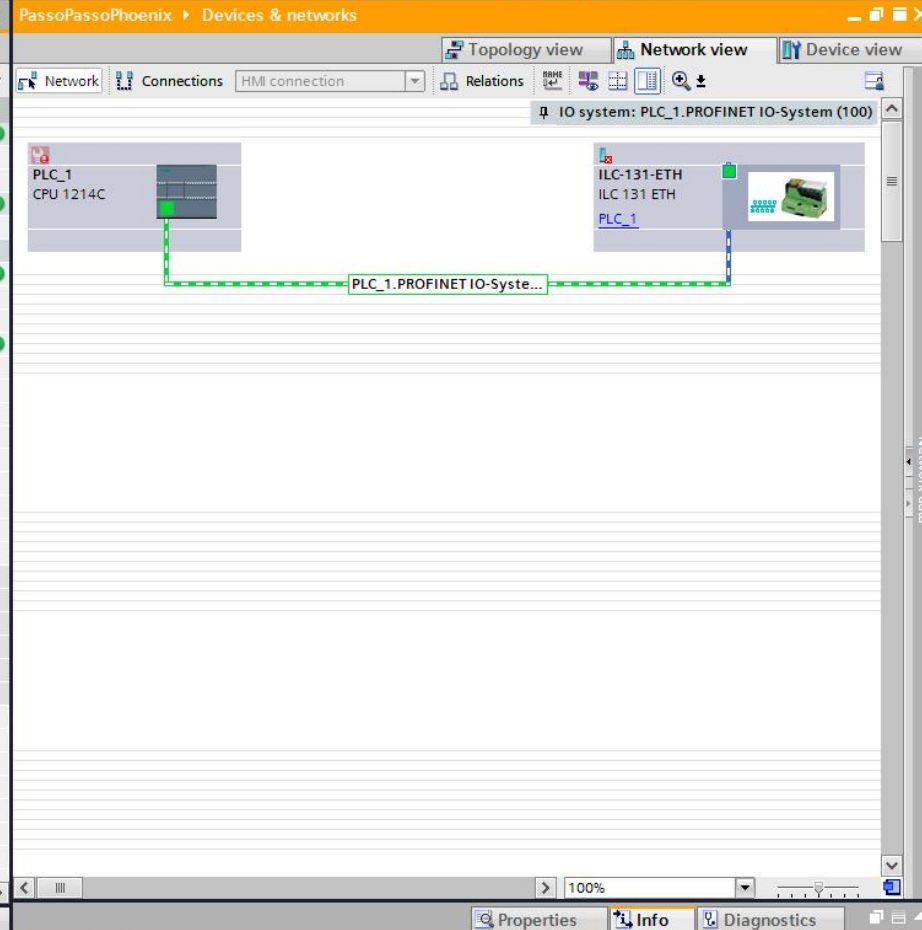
PassoPassoPhoenix ▸ Devices & networks

Topology view
Network view
Device view

Network
Connections
HMI connection
Relations

IO system: PLC_1.PROFINET IO-System (100)

PLC_1
CPU 1214C

ILC-131-ETH
ILC 131 ETH
PLC_1

PLC_1.PROFINET IO-Syste...

100%

Properties
Info
Diagnostics